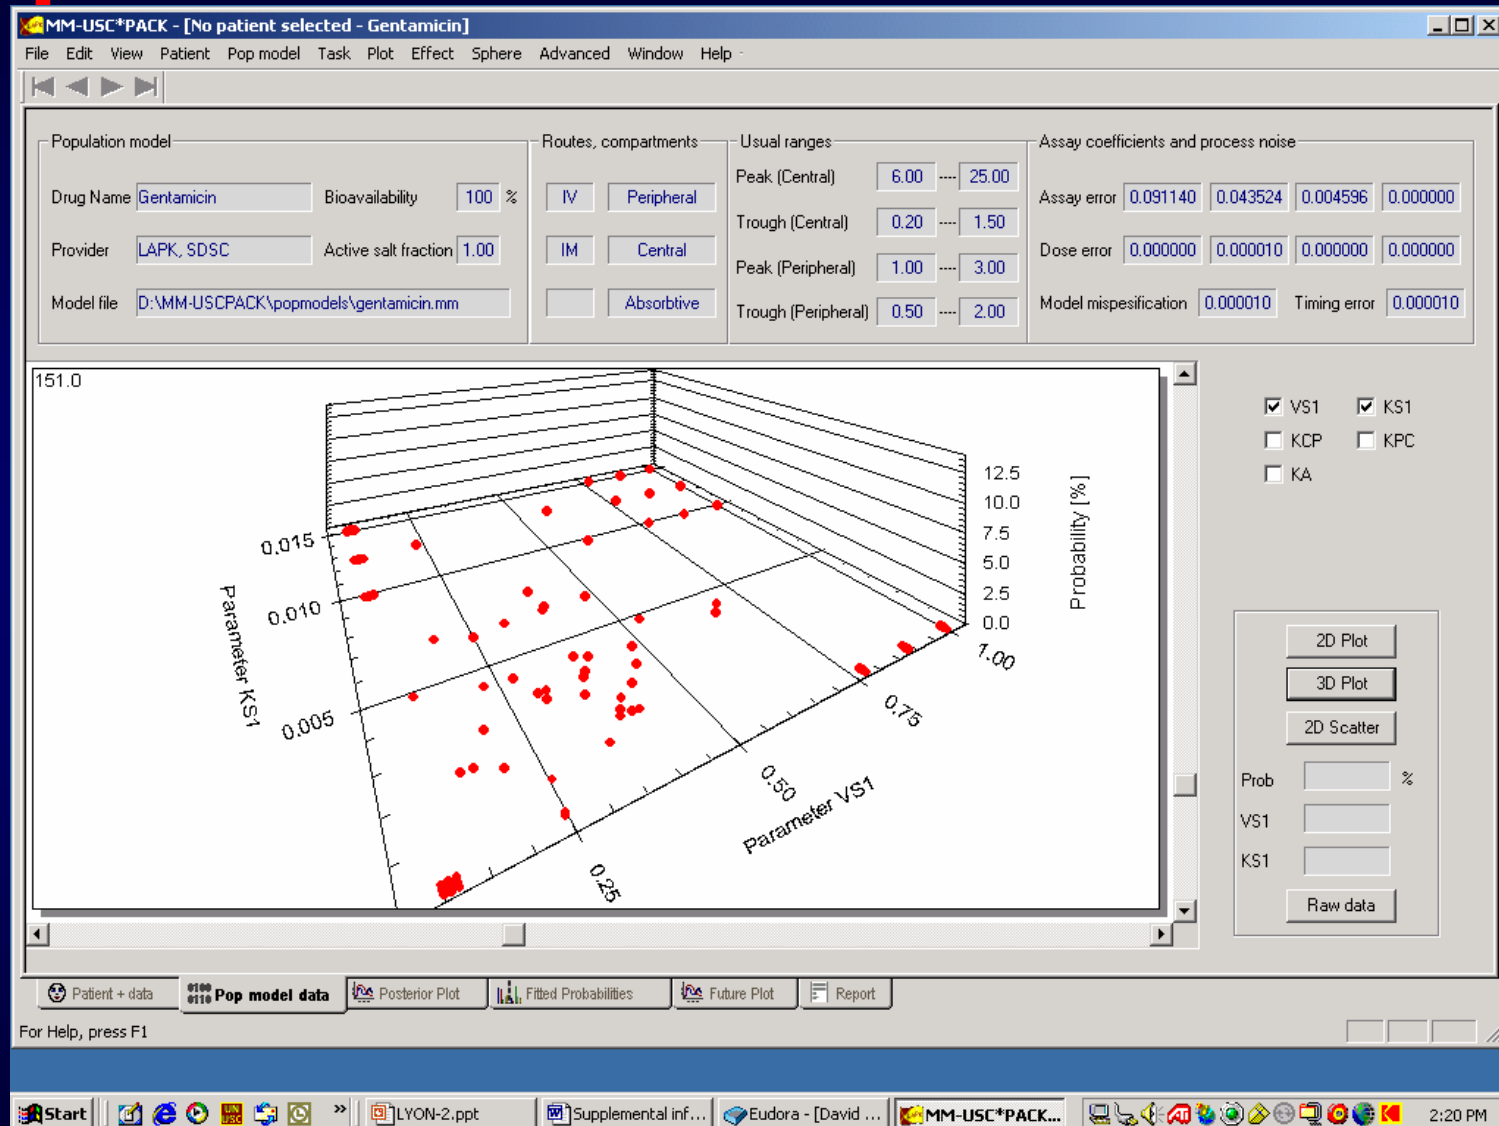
MM-USC*PACK - [No patient selected - Gentamicin]

File Edit View Patient Pop model Task Plot Effect Sphere Advanced Window Help

Population model

Drug Name Gentamicin Bioavailability 100 %

Provider LAPK, SDSC Active salt fraction 1.00

Model file D:\MM-USCPACK\popmodels\gentamicin.mm

Routes, compartments

IV Peripheral

IM Central

Absorbtive

Usual ranges

Peak (Central) 6.00 ---- 25.00

Trough (Central) 0.20 ---- 1.50

Peak (Peripheral) 1.00 ---- 3.00

Trough (Peripheral) 0.50 ---- 2.00

Assay coefficients and process noise

Assay error 0.091140 0.043524 0.004596 0.000000

Dose error 0.000000 0.000010 0.000000 0.000000

Model mispesification 0.000010 Timing error 0.000010

151.0

0.015
0.010
0.005
Parameter KS1

12.5
10.0
7.5
5.0
2.5
0.0
Probability [%]

1.00
0.75
0.50
0.25
Parameter VS1

VS1 KS1
KCP KPC
KA

2D Plot
3D Plot
2D Scatter

Prob %
VS1
KS1

Raw data

Patient + data | Pop model data | Posterior Plot | Fitted Probabilities | Future Plot | Report

For Help, press F1

Start | LYON-2.ppt | Supplemental inf... | Eudora - [David ... | MM-USC*PACK... | 2:20 PM